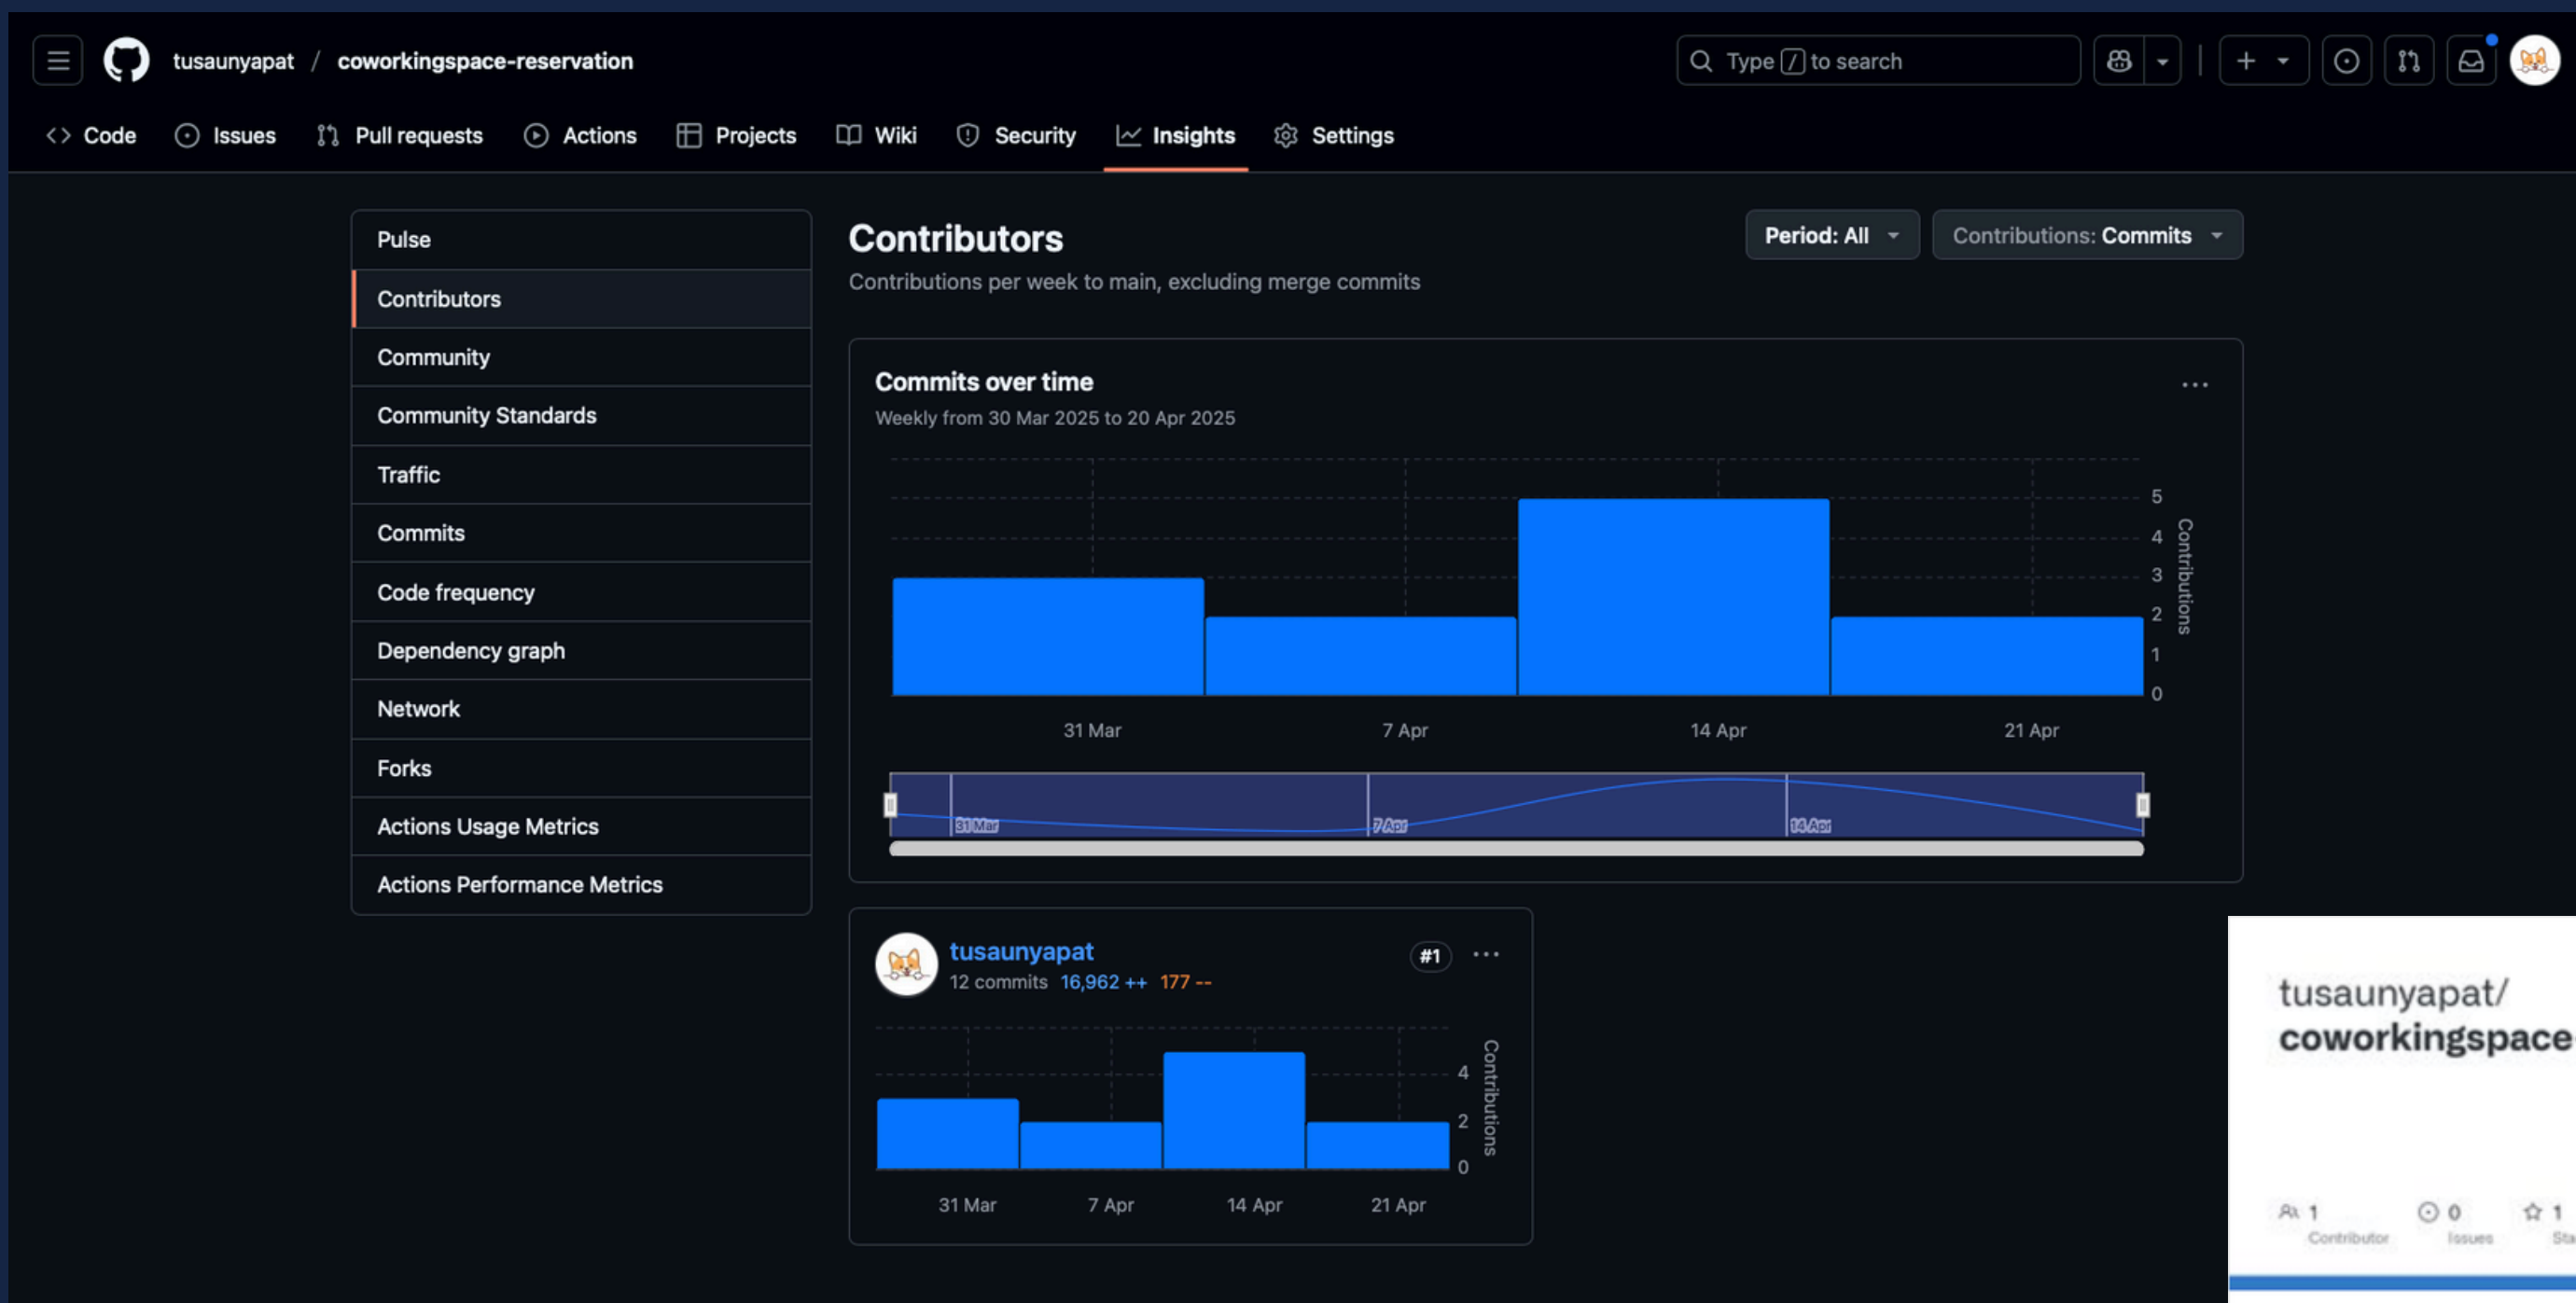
tusaunyapat / coworkingspace-reservation

Type / to search

Code Issues Pull requests Actions Projects Wiki Security Insights Settings

Pulse
Contributors
Community
Community Standards
Traffic
Commits
Code frequency
Dependency graph
Network
Forks
Actions Usage Metrics
Actions Performance Metrics

Contributors

Contributions per week to main, excluding merge commits

Period: All

Contributions: Commits

Commits over time

Weekly from 30 Mar 2025 to 20 Apr 2025

5
4
3
2
1
0
Contributions

31 Mar 7 Apr 14 Apr 21 Apr

31 Mar 7 Apr 14 Apr

tusaunyapat

12 commits 16,962 ++ 177 --

#1

4
2
0
Contributions

31 Mar 7 Apr 14 Apr 21 Apr

tusaunyapat/
coworkingspace

1 Contributor 0 Issues 1 Sta